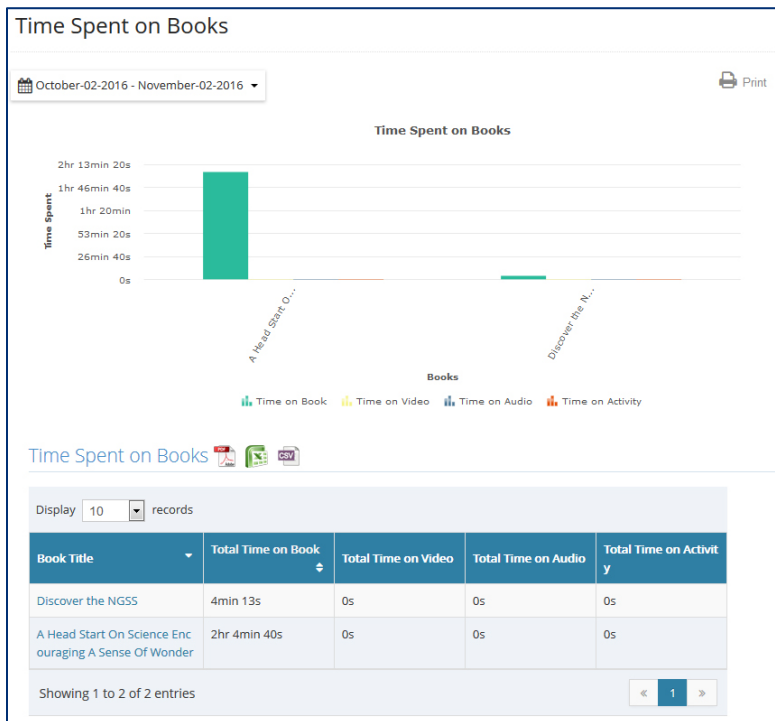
Time Spent on Books

October-02-2016 - November-02-2016

Print

Time Spent on Books

Time Spent

2hr 13min 20s
1hr 46min 40s
1hr 20min
53min 20s
26min 40s
0s

A Head Start O...
Discover the N...

Books

Time on Book Time on Video Time on Audio Time on Activity

Time Spent on Books

Display 10 records

| Book Title | Total Time on Book | Total Time on Video | Total Time on Audio | Total Time on Activity |
|---|---|---|---|---|
| Discover the NGSS | 4min 13s | 0s | 0s | 0s |
| A Head Start On Science Encouraging A Sense Of Wonder | 2hr 4min 40s | 0s | 0s | 0s |

Showing 1 to 2 of 2 entries

« 1 »